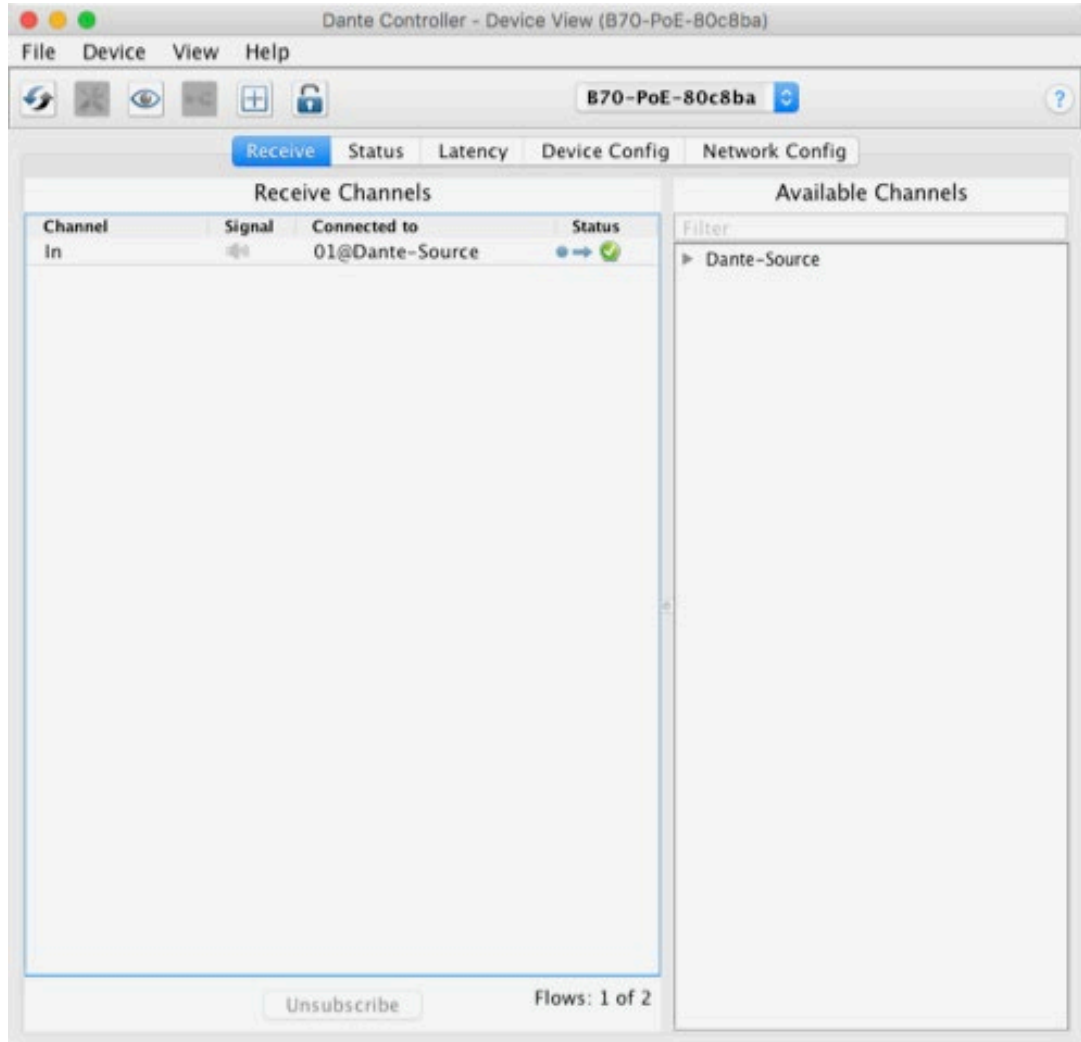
Dante Controller - Device View (B70-PoE-80c8ba)

File Device View Help

B70-PoE-80c8ba

?

Receive Status Latency Device Config Network Config

Receive Channels

| Channel | Signal | Connected to | Status |
|---|---|---|---|
| In | | 01@Dante-Source | |

Unsubscribe

Flows: 1 of 2

Available Channels

Filter

Dante-Source